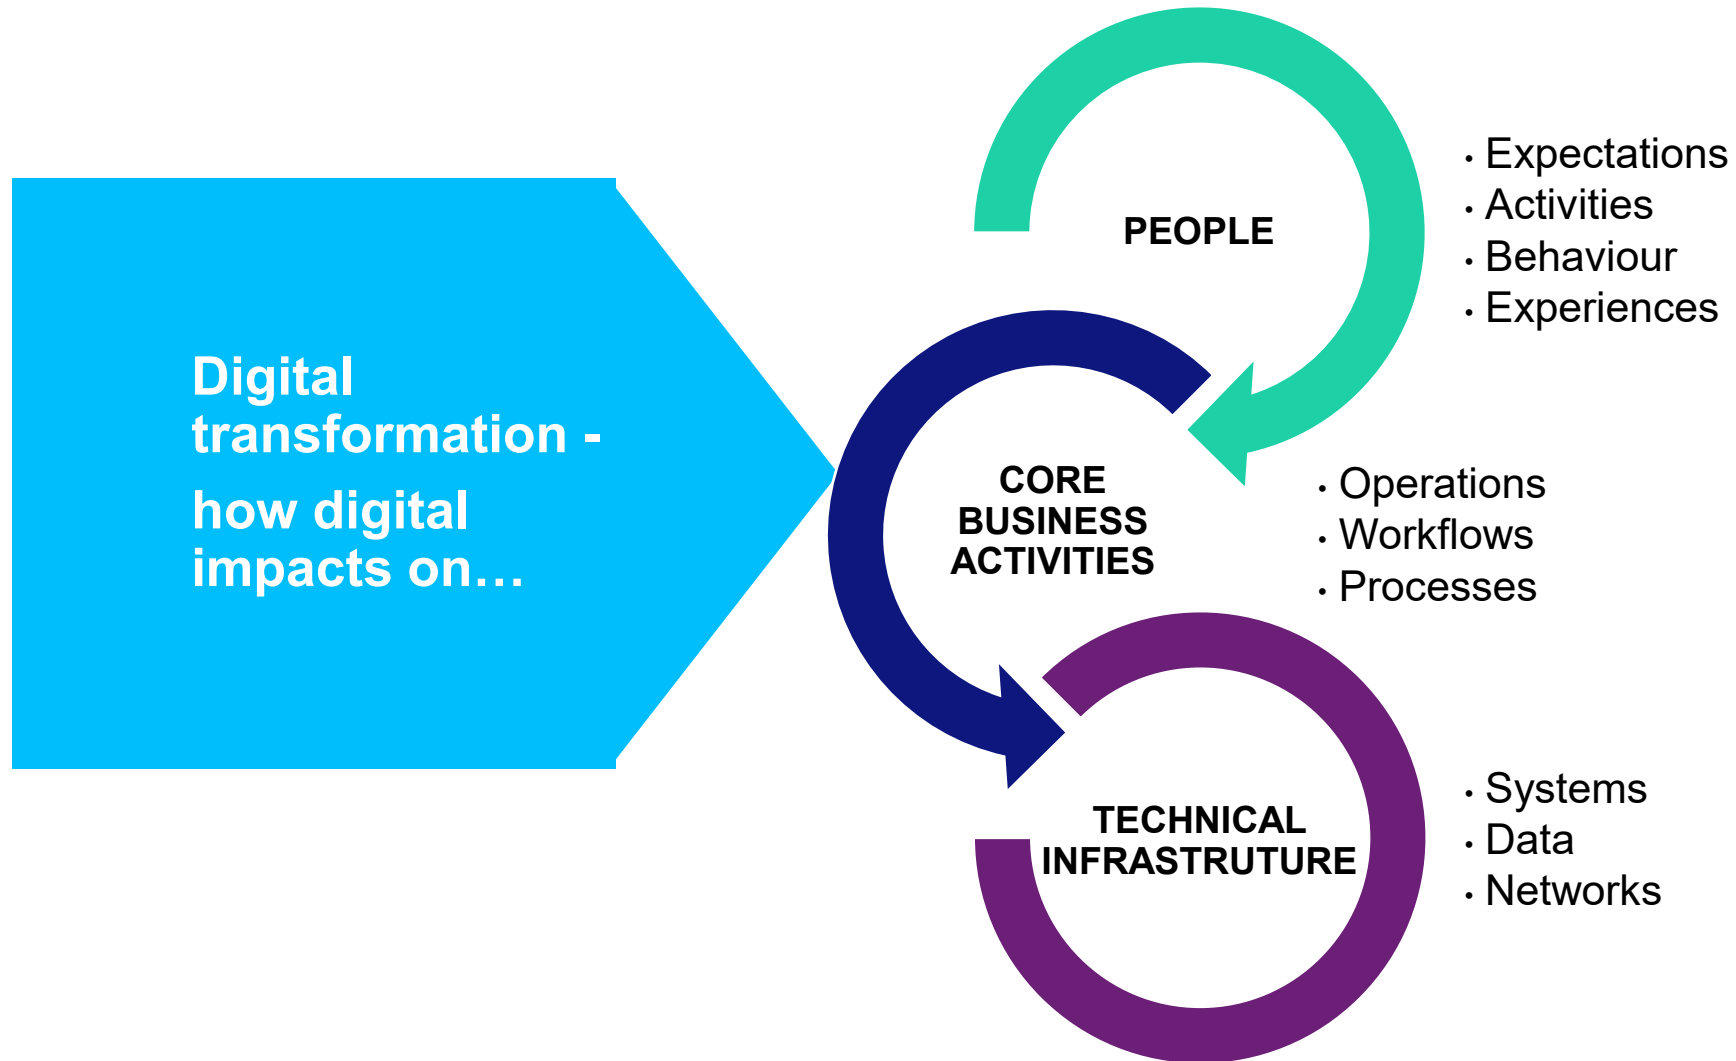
Digital transformation -

how digital impacts on…

PEOPLE

• Expectations
• Activities
• Behaviour
• Experiences

CORE BUSINESS ACTIVITIES

• Operations
• Workflows
• Processes

TECHNICAL INFRASTRUTURE

• Systems
• Data
• Networks